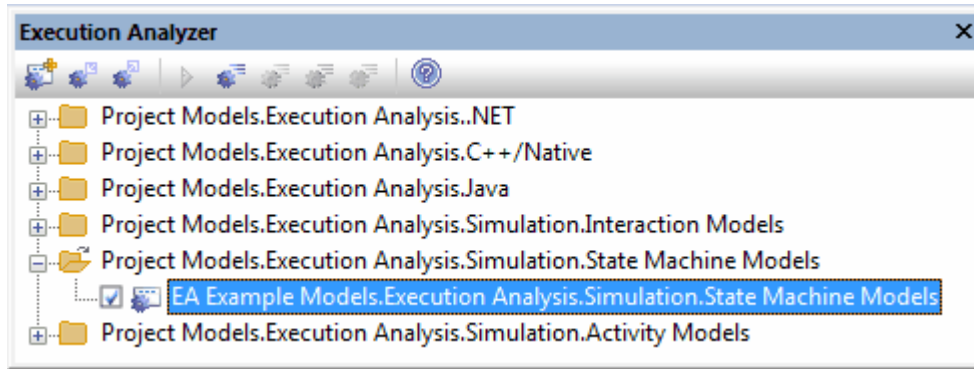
Execution Analyzer ×

Project Models.Execution Analysis..NET
Project Models.Execution Analysis.C++/Native
Project Models.Execution Analysis.Java
Project Models.Execution Analysis.Simulation.Interaction Models
Project Models.Execution Analysis.Simulation.State Machine Models
EA Example Models.Execution Analysis.Simulation.State Machine Models
Project Models.Execution Analysis.Simulation.Activity Models